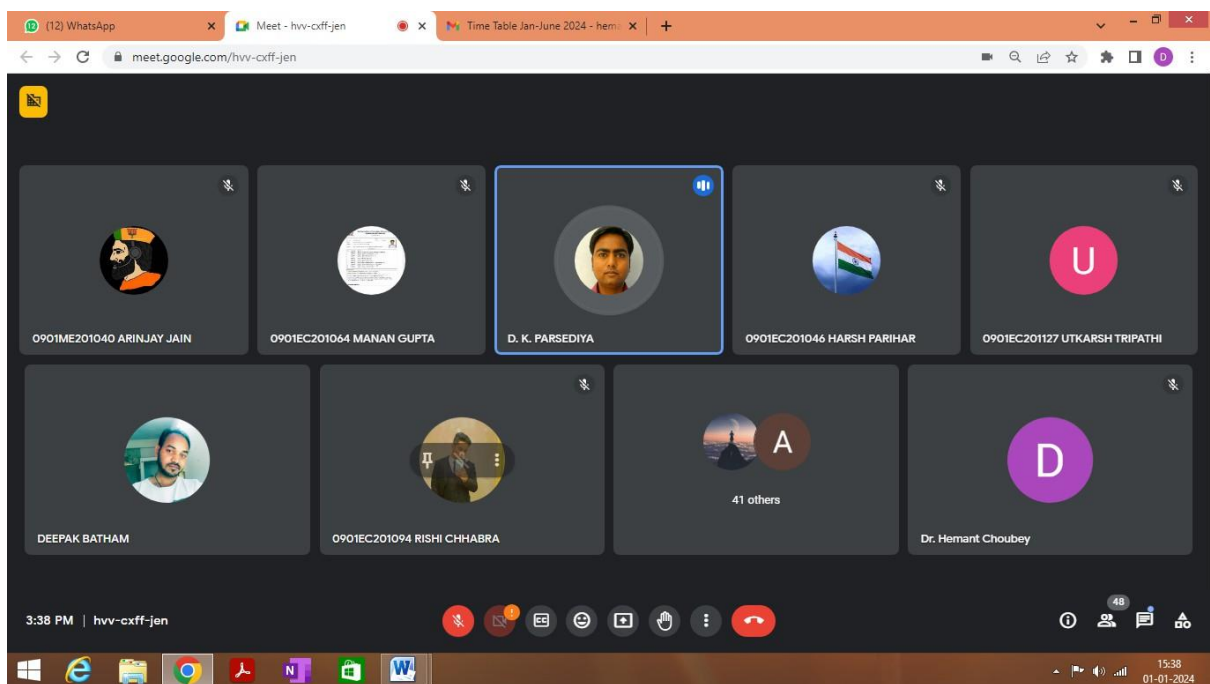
(12) WhatsApp
Meet - hvv-cxff-jen
Time Table Jan-June 2024 - hema
meet.google.com/hvv-cxff-jen

0901ME201040 ARINJAY JAIN
0901EC201064 MANAN GUPTA
D. K. PARSEDIYA
0901EC201046 HARSH PARIHAR
U
0901EC201127 UTKARSH TRIPATHI
DEEPAK BATHAM
0901EC201094 RISHI CHHABRA
A
41 others
D
Dr. Hemant Choubey

3:38 PM | hvv-cxff-jen
48

15:38
01-01-2024